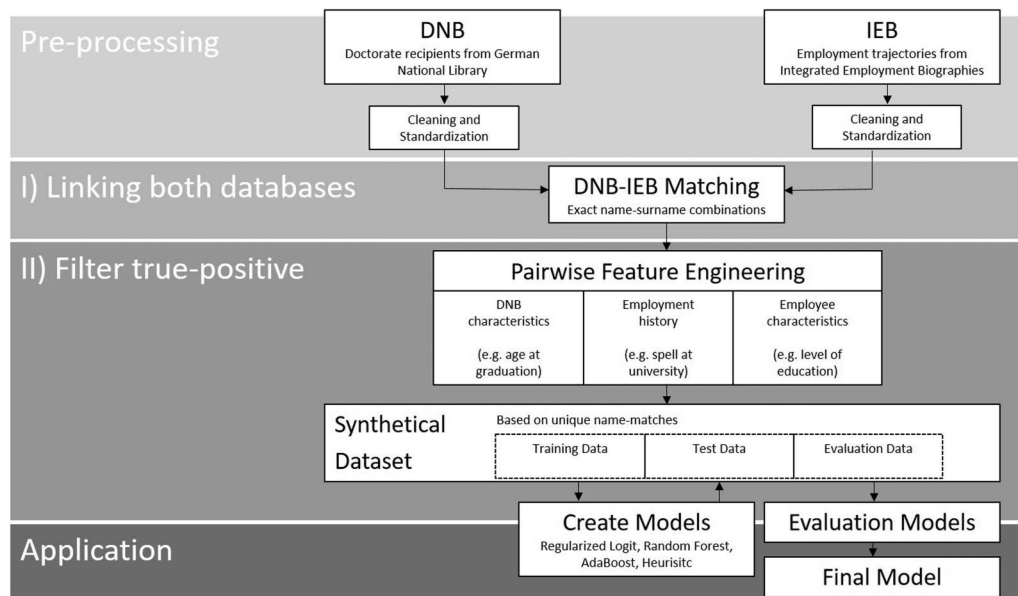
Pre-processing

DNB
Doctorate recipients from German National Library

IEB
Employment trajectories from Integrated Employment Biographies

Cleaning and Standardization

Cleaning and Standardization

I) Linking both databases

DNB-IEB Matching
Exact name-surname combinations

II) Filter true-positive

Pairwise Feature Engineering

DNB characteristics

(e.g. age at graduation)

Employment history

(e.g. spell at university)

Employee characteristics

(e.g. level of education)

Synthetical Dataset

Based on unique name-matches

Training Data

Test Data

Evaluation Data

Application

Create Models
Regularized Logit, Random Forest, AdaBoost, Heurisitc

Evaluation Models

Final Model